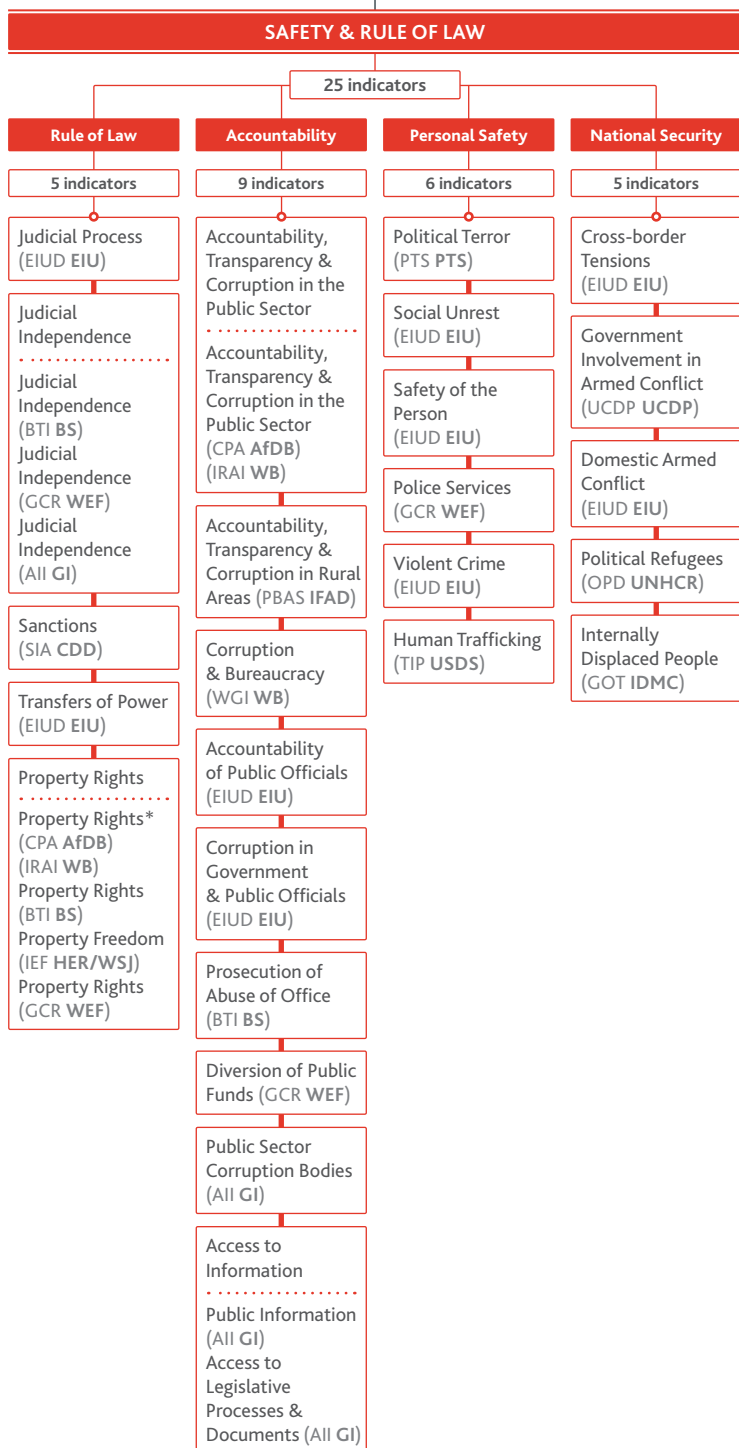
SAFETY & RULE OF LAW

25 indicators

Rule of Law

5 indicators

Judicial Process (EIUD EIU)

Judicial Independence

Judicial Independence (BTI BS)
Judicial Independence (GCR WEF)
Judicial Independence (AII GI)

Sanctions (SIA CDD)

Transfers of Power (EIUD EIU)

Property Rights

Property Rights* (CPA AfDB) (IRAI WB)
Property Rights (BTI BS)
Property Freedom (IEF HER/WSJ)
Property Rights (GCR WEF)

Accountability

9 indicators

Accountability, Transparency & Corruption in the Public Sector

Accountability, Transparency & Corruption in the Public Sector (CPA AfDB) (IRAI WB)

Accountability, Transparency & Corruption in Rural Areas (PBAS IFAD)

Corruption & Bureaucracy (WGI WB)

Accountability of Public Officials (EIUD EIU)

Corruption in Government & Public Officials (EIUD EIU)

Prosecution of Abuse of Office (BTI BS)

Diversion of Public Funds (GCR WEF)

Public Sector Corruption Bodies (AII GI)

Access to Information

Public Information (AII GI)
Access to Legislative Processes & Documents (AII GI)

Personal Safety

6 indicators

Political Terror (PTS PTS)

Social Unrest (EIUD EIU)

Safety of the Person (EIUD EIU)

Police Services (GCR WEF)

Violent Crime (EIUD EIU)

Human Trafficking (TIP USDS)

National Security

5 indicators

Cross-border Tensions (EIUD EIU)

Government Involvement in Armed Conflict (UCDP UCDP)

Domestic Armed Conflict (EIUD EIU)

Political Refugees (OPD UNHCR)

Internally Displaced People (GOT IDMC)